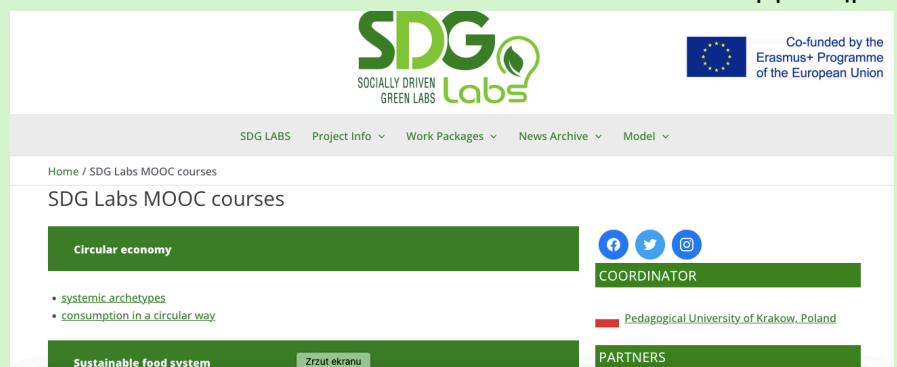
SDG
SOCIALLY DRIVEN GREEN LABS
Labs

Co-funded by the Erasmus+ Programme of the European Union

SDG LABS Project Info Work Packages News Archive Model

Home / SDG Labs MOOC courses

SDG Labs MOOC courses

Circular economy

- systemic archetypes
- consumption in a circular way

Sustainable food system

Zrzut ekranu

COORDINATOR

Pedagogical University of Krakow, Poland

PARTNERS